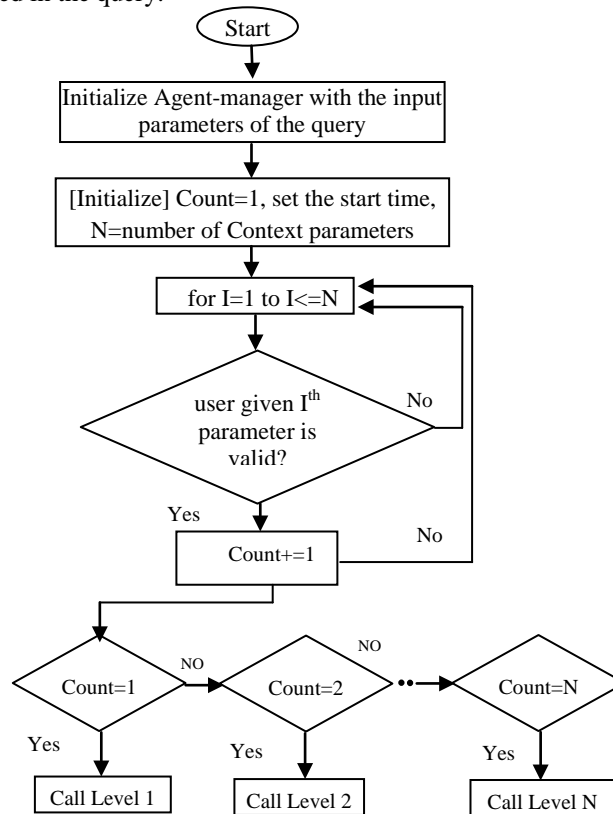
ed in the query.

Start

Initialize Agent-manager with the input parameters of the query

[Initialize] Count=1, set the start time, N=number of Context parameters

for I=1 to I<=N

user given I$^{th}$ parameter is valid?

No

Yes

Count+=1

No

Count=1

NO

Count=2

NO

Count=N

Yes

Yes

Yes

Call Level 1

Call Level 2

Call Level N